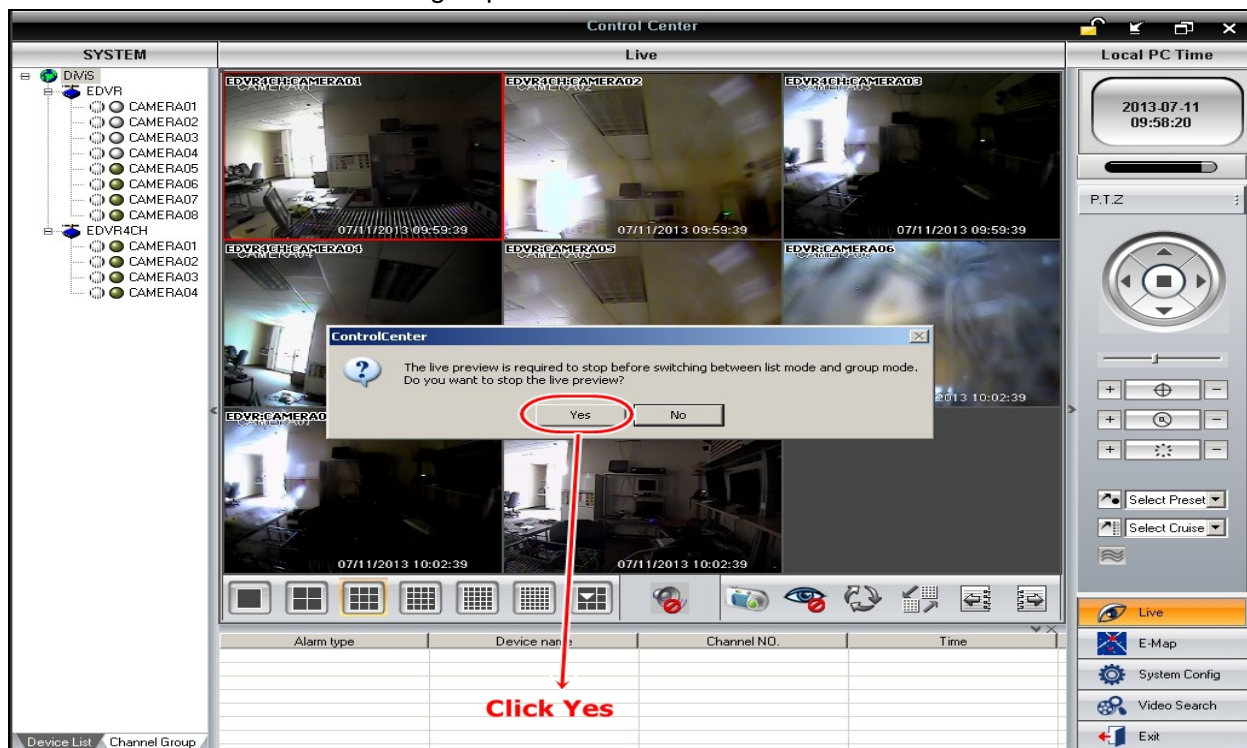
Control Center

SYSTEM

Live

Local PC Time

DiViS
EDVR
CAMERA01
CAMERA02
CAMERA03
CAMERA04
CAMERA05
CAMERA06
CAMERA07
CAMERA08
EDVR4CH
CAMERA01
CAMERA02
CAMERA03
CAMERA04

EDVR4CH:CAMERA01
07/11/2013 09:59:39
EDVR4CH:CAMERA02
07/11/2013 09:59:39
EDVR4CH:CAMERA03
07/11/2013 09:59:39
EDVR4CH:CAMERA04
EDVR:CAMERA05
EDVR:CAMERA06
2013 10:02:39
EDVR:CAMERA0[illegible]
07/11/2013 10:02:39
07/11/2013 10:02:39

ControlCenter
The live preview is required to stop before switching between list mode and group mode.
Do you want to stop the live preview?
Yes
No

2013-07-11
09:58:20

P.T.Z

Select Preset
Select Cruise

| Alarm type | Device name | Channel NO. | Time |
|---|---|---|---|

Click Yes

Live
E-Map
System Config
Video Search
Exit

Device List
Channel Group